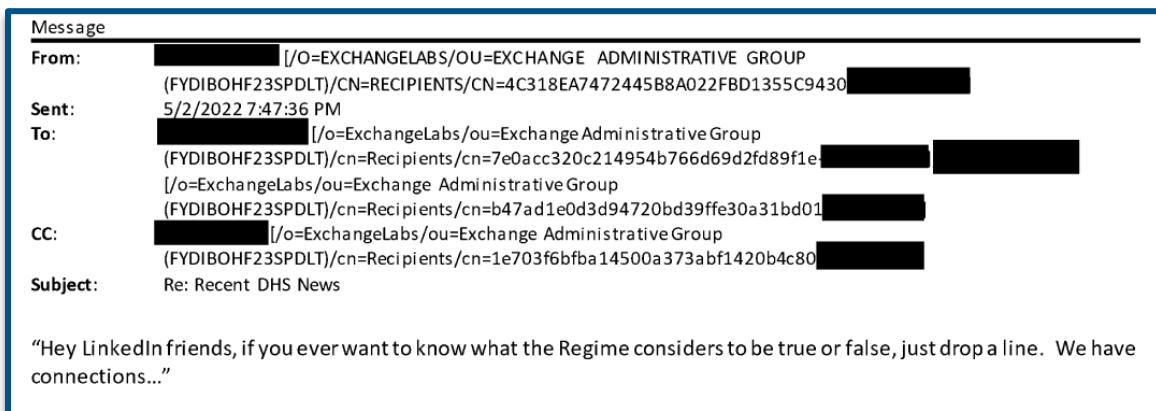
Message

| | |
|---|---|
| From: | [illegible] [/O=EXCHANGELABS/OU=EXCHANGE ADMINISTRATIVE GROUP (FYDIBOHF23SPDLT)/CN=RECIPIENTS/CN=4C318EA7472445B8A022FBD1355C9430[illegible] |
| Sent: | 5/2/2022 7:47:36 PM |
| To: | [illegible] [/o=ExchangeLabs/ou=Exchange Administrative Group (FYDIBOHF23SPDLT)/cn=Recipients/cn=7e0acc320c214954b766d69d2fd89f1e-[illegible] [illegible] [/o=ExchangeLabs/ou=Exchange Administrative Group (FYDIBOHF23SPDLT)/cn=Recipients/cn=b47ad1e0d3d94720bd39ffe30a31bd01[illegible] |
| CC: | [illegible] [/o=ExchangeLabs/ou=Exchange Administrative Group (FYDIBOHF23SPDLT)/cn=Recipients/cn=1e703f6bfba14500a373abf1420b4c80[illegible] |
| Subject: | Re: Recent DHS News |

"Hey LinkedIn friends, if you ever want to know what the Regime considers to be true or false, just drop a line. We have connections…"